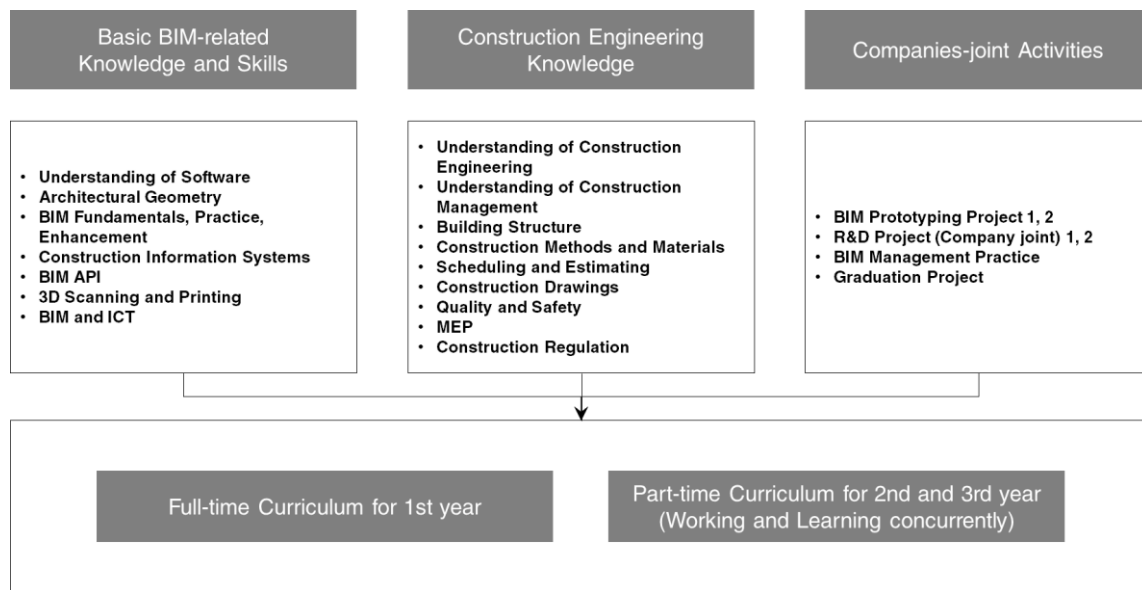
Basic BIM-related Knowledge and Skills

Construction Engineering Knowledge

Companies-joint Activities

- Understanding of Software
- Architectural Geometry
- BIM Fundamentals, Practice, Enhancement
- Construction Information Systems
- BIM API
- 3D Scanning and Printing
- BIM and ICT

- Understanding of Construction Engineering
- Understanding of Construction Management
- Building Structure
- Construction Methods and Materials
- Scheduling and Estimating
- Construction Drawings
- Quality and Safety
- MEP
- Construction Regulation

- BIM Prototyping Project 1, 2
- R&D Project (Company joint) 1, 2
- BIM Management Practice
- Graduation Project

Full-time Curriculum for 1st year

Part-time Curriculum for 2nd and 3rd year (Working and Learning concurrently)